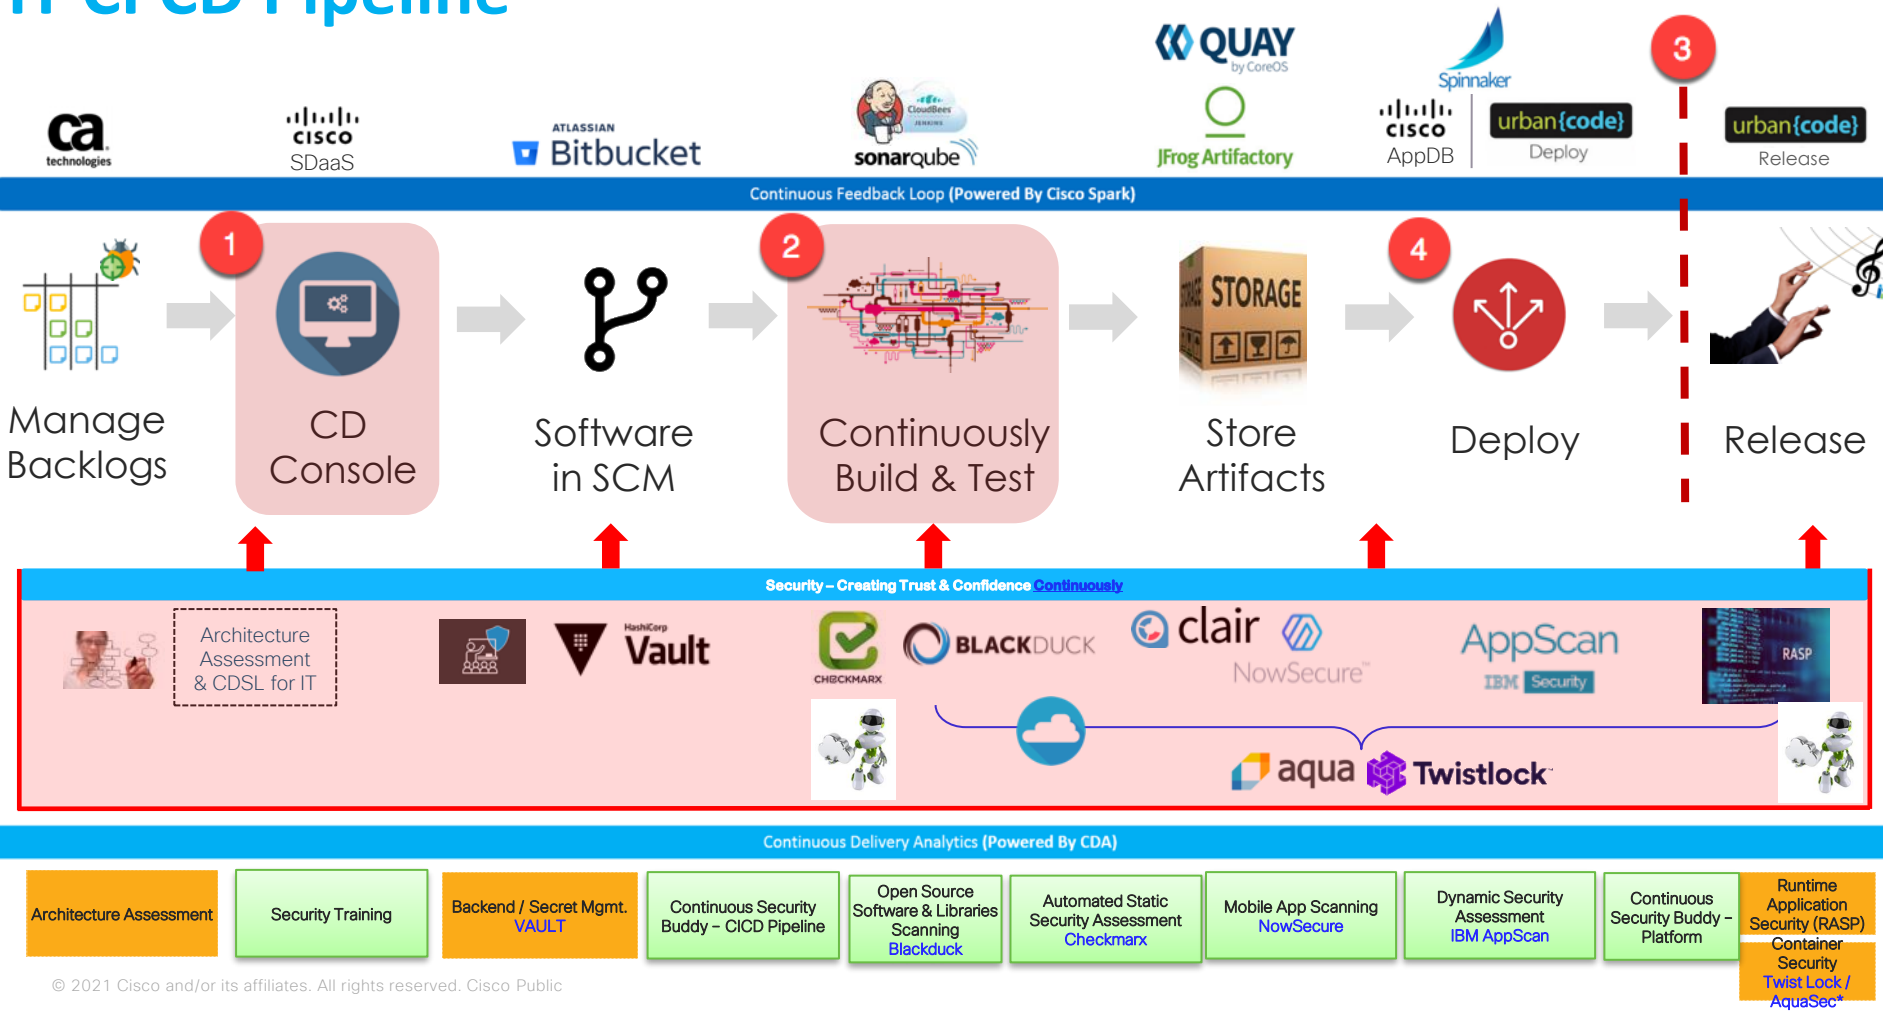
IT CI/CD Pipeline

ca technologies
cisco SDaaS
ATLASSIAN Bitbucket
CloudBees JENKINS
sonarqube
QUAY by CoreOS
JFrog Artifactory
Spinnaker
cisco AppDB
urban{code} Deploy
3
urban{code} Release

Continuous Feedback Loop (Powered By Cisco Spark)

Manage Backlogs
1
CD Console
Software in SCM
2
Continuously Build & Test
STORAGE
Store Artifacts
4
Deploy
Release

Security – Creating Trust & Confidence Continuously

Architecture Assessment & CDSL for IT
HashiCorp Vault
CHECKMARX
BLACKDUCK
clair
NowSecure
AppScan
IBM Security
RASP
aqua
Twistlock

Continuous Delivery Analytics (Powered By CDA)

| Architecture Assessment | Security Training | Backend / Secret Mgmt. VAULT | Continuous Security Buddy – CICD Pipeline | Open Source Software & Libraries Scanning Blackduck | Automated Static Security Assessment Checkmarx | Mobile App Scanning NowSecure | Dynamic Security Assessment IBM AppScan | Continuous Security Buddy – Platform | Runtime Application Security (RASP) Container Security Twist Lock / AquaSec* |
|---|---|---|---|---|---|---|---|---|---|

© 2021 Cisco and/or its affiliates. All rights reserved. Cisco Public